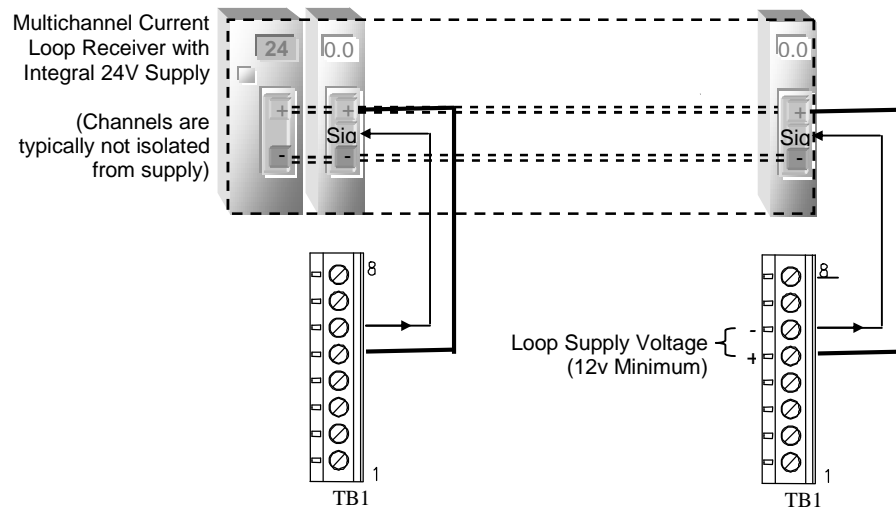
Multichannel Current Loop Receiver with Integral 24V Supply

(Channels are typically not isolated from supply)

24

0.0

+

Sig

-

+

-

0.0

+

Sig

-

8

1

TB1

Loop Supply Voltage (12v Minimum)

-

+

8

1

TB1